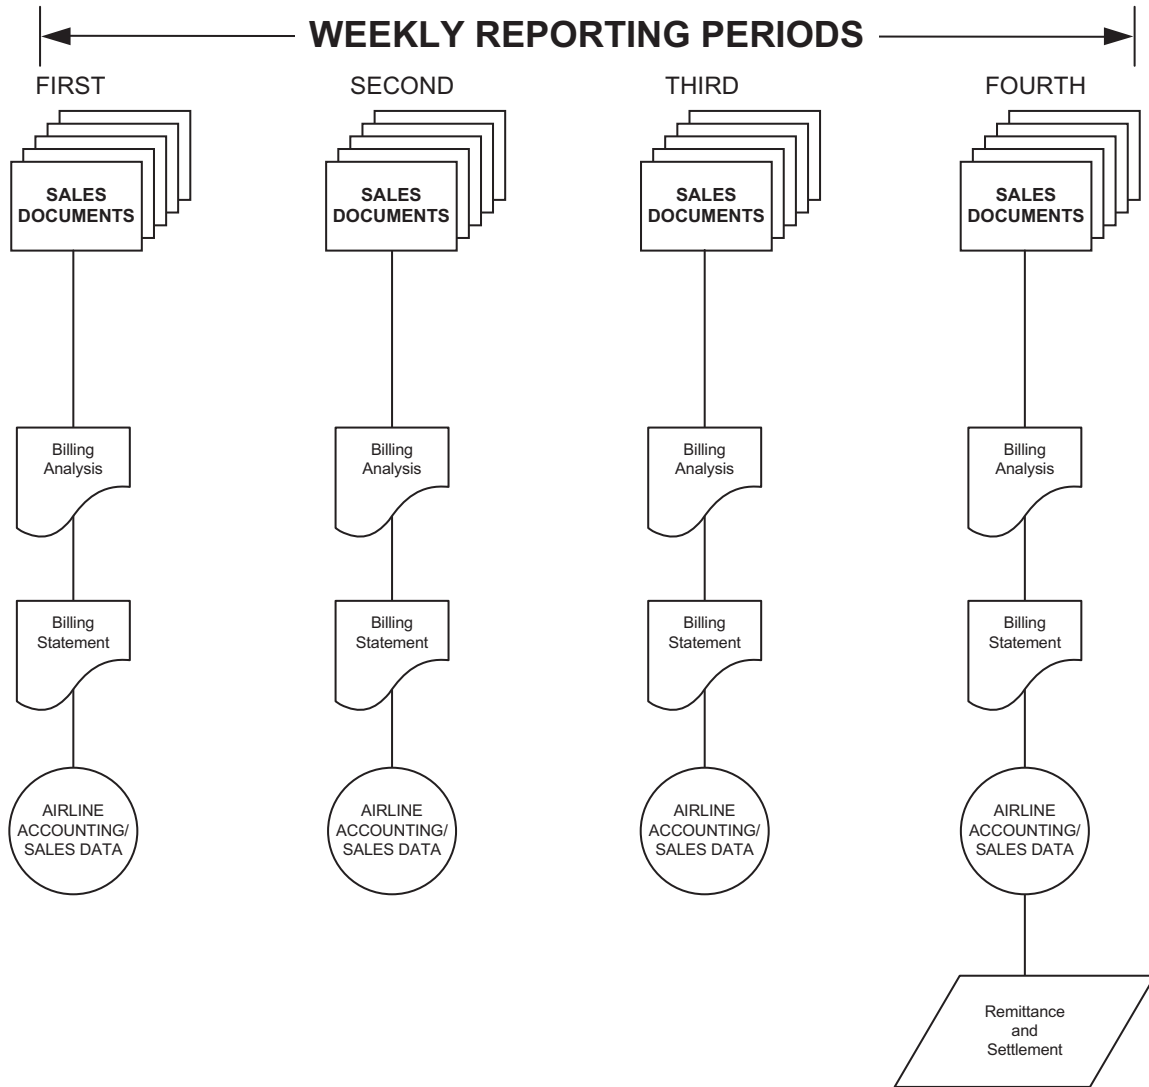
WEEKLY REPORTING PERIODS

FIRST

SALES DOCUMENTS

Billing Analysis

Billing Statement

AIRLINE ACCOUNTING/ SALES DATA

SECOND

SALES DOCUMENTS

Billing Analysis

Billing Statement

AIRLINE ACCOUNTING/ SALES DATA

THIRD

SALES DOCUMENTS

Billing Analysis

Billing Statement

AIRLINE ACCOUNTING/ SALES DATA

FOURTH

SALES DOCUMENTS

Billing Analysis

Billing Statement

AIRLINE ACCOUNTING/ SALES DATA

Remittance and Settlement